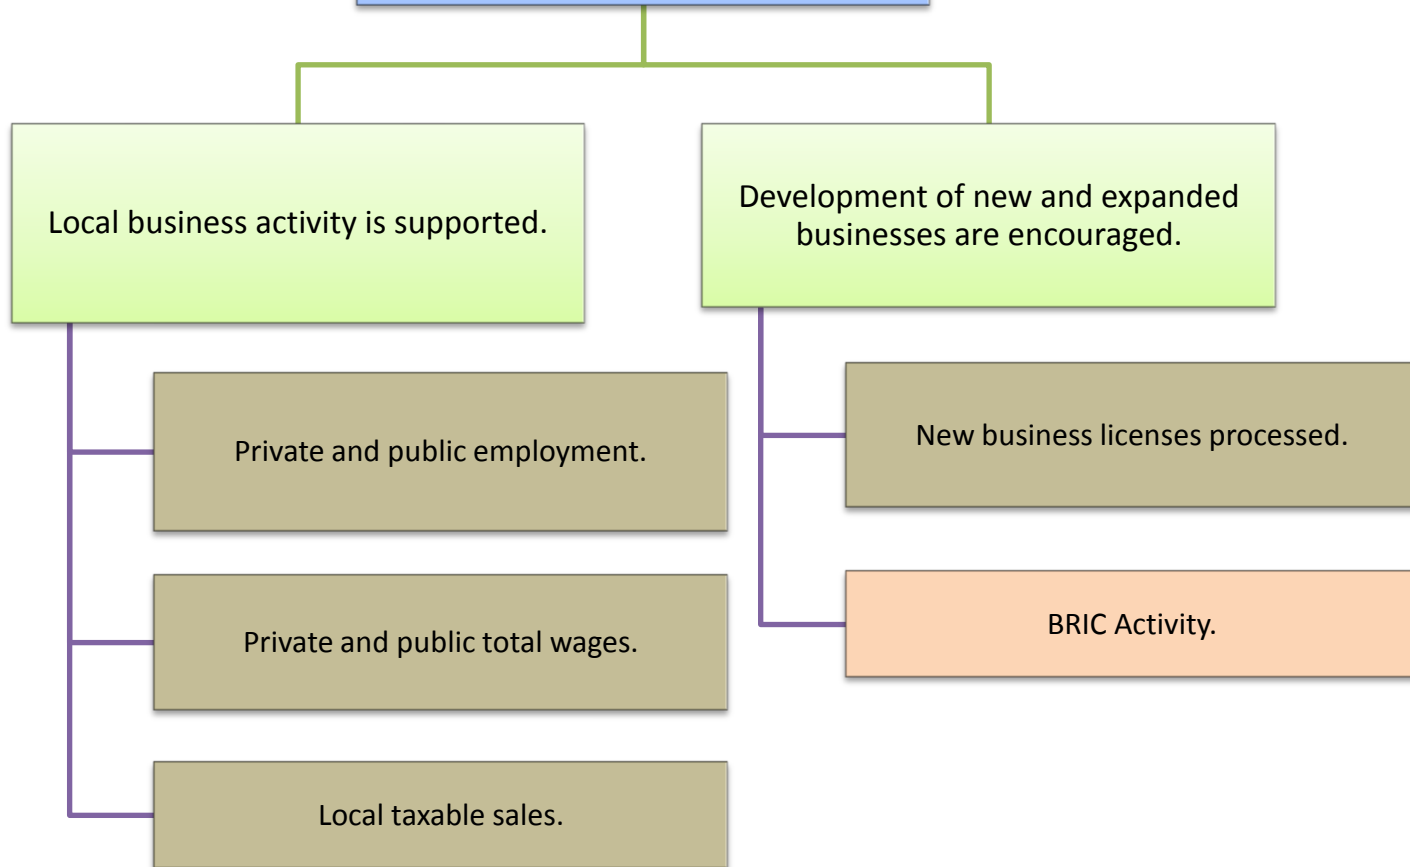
Local business activity is supported.

Development of new and expanded businesses are encouraged.

Private and public employment.

Private and public total wages.

Local taxable sales.

New business licenses processed.

BRIC Activity.